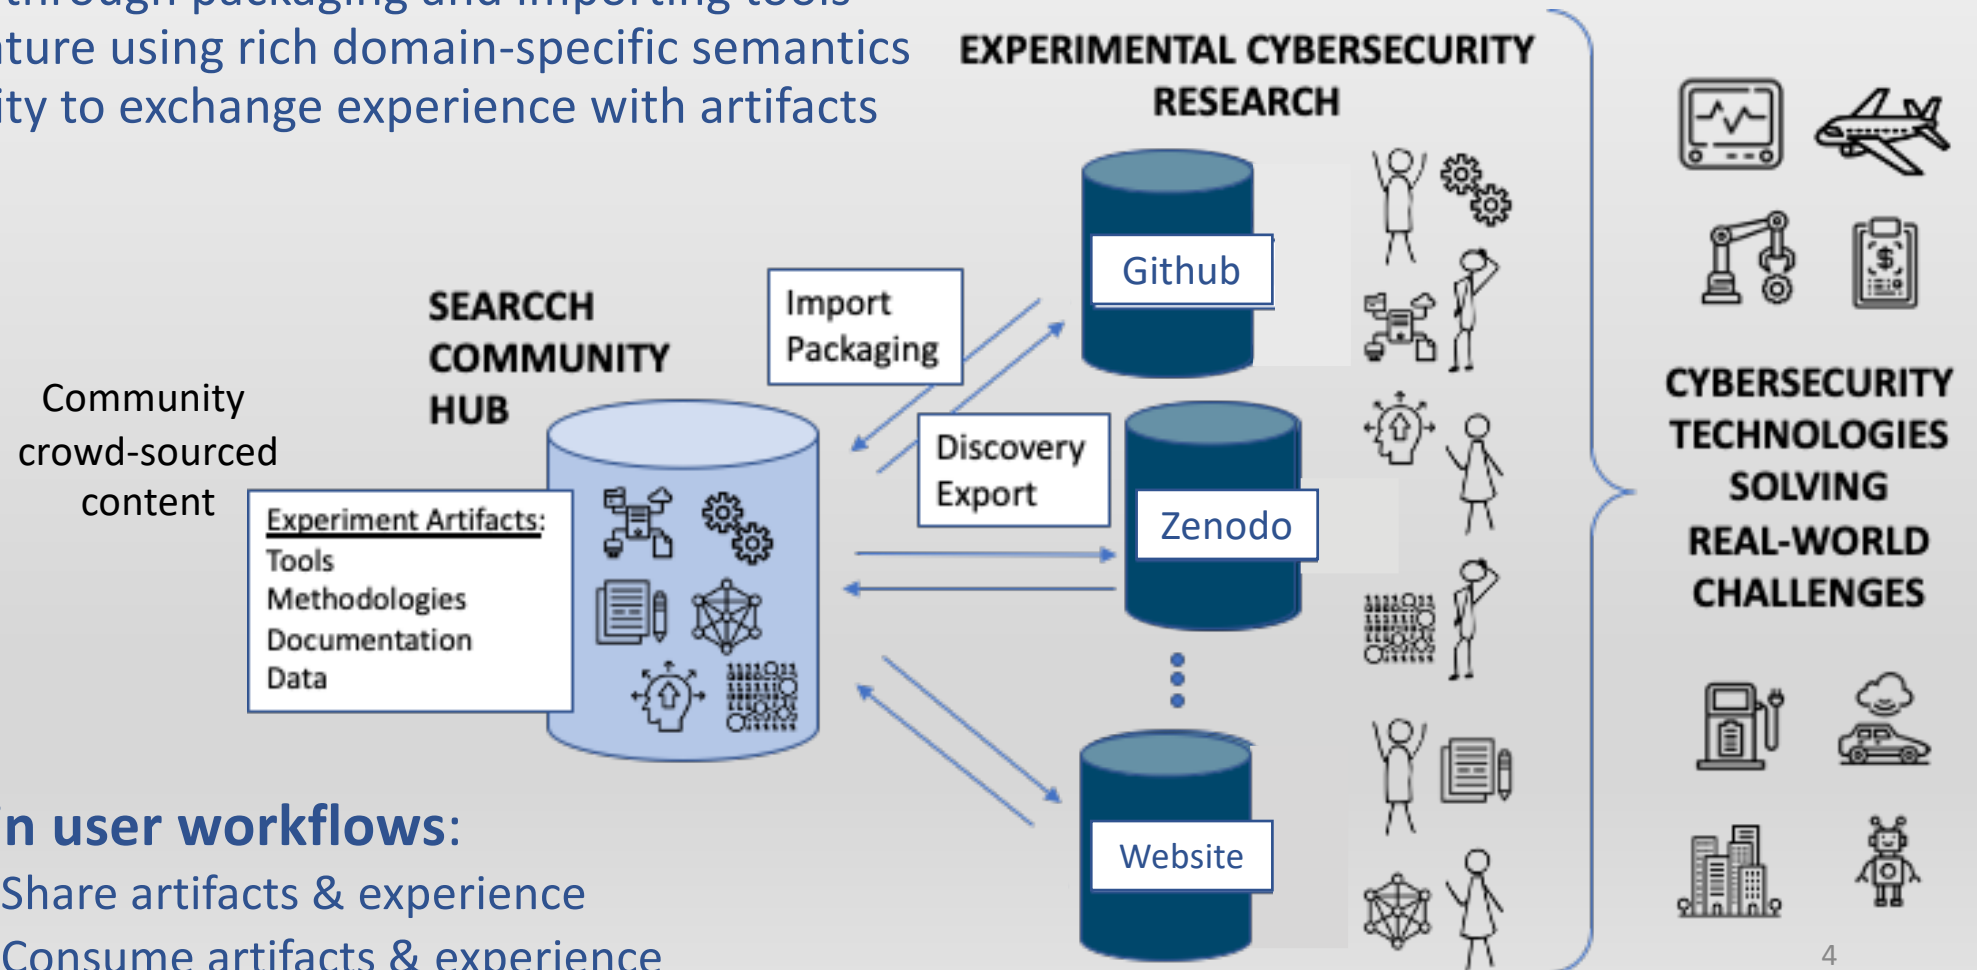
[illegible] through packaging and importing tools
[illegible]ture using rich domain-specific semantics
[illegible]ity to exchange experience with artifacts

EXPERIMENTAL CYBERSECURITY RESEARCH

SEARCCH COMMUNITY HUB

Community crowd-sourced content

Experiment Artifacts:
Tools
Methodologies
Documentation
Data

Import Packaging

Discovery Export

Github

Zenodo

Website

CYBERSECURITY TECHNOLOGIES SOLVING REAL-WORLD CHALLENGES

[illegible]n user workflows:
Share artifacts & experience
Consume artifacts & experience

4